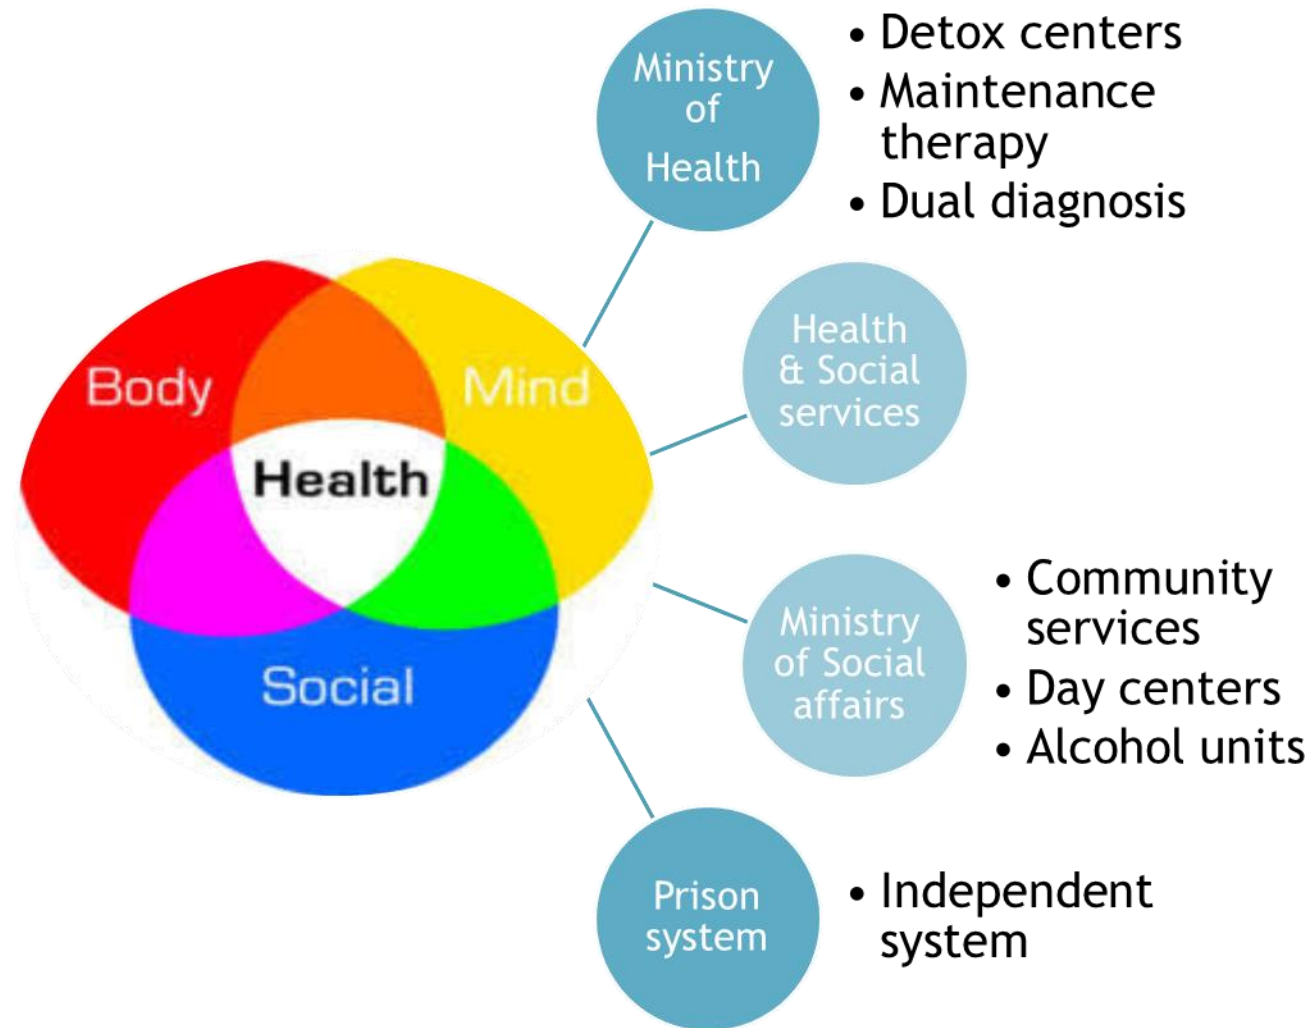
Body

Mind

Health

Social

Ministry of Health

• Detox centers
• Maintenance therapy
• Dual diagnosis

Health & Social services

Ministry of Social affairs

• Community services
• Day centers
• Alcohol units

Prison system

• Independent system